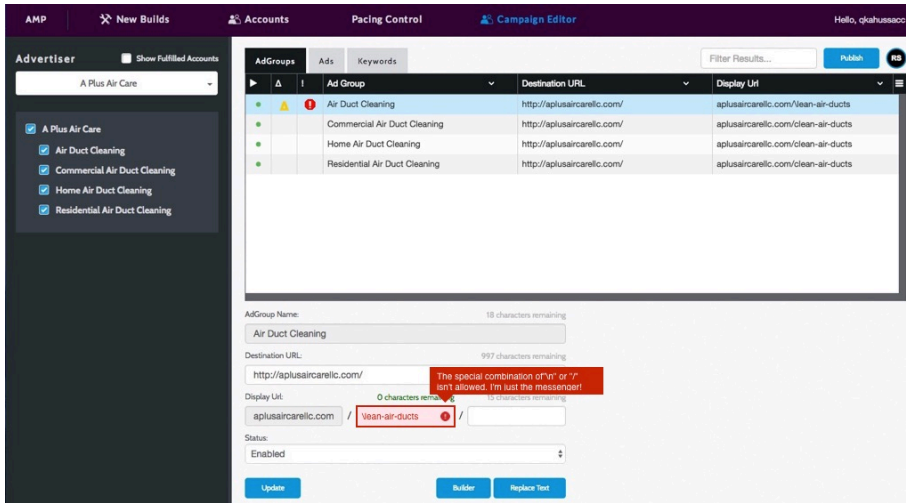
AMP New Builds Accounts Pacing Control Campaign Editor Hello, qkahussacc

Advertiser Show Fulfilled Accounts

A Plus Air Care

A Plus Air Care
Air Duct Cleaning
Commercial Air Duct Cleaning
Home Air Duct Cleaning
Residential Air Duct Cleaning

AdGroups Ads Keywords

Filter Results... Publish RS

| ▶ | Δ | ! | Ad Group | Destination URL | Display Url |
|---|---|---|---|---|---|
| • | ⚠ | ! | Air Duct Cleaning | http://aplusaircarellc.com/ | aplusaircarellc.com/\lean-air-ducts |
| • | | | Commercial Air Duct Cleaning | http://aplusaircarellc.com/ | aplusaircarellc.com/clean-air-ducts |
| • | | | Home Air Duct Cleaning | http://aplusaircarellc.com/ | aplusaircarellc.com/clean-air-ducts |
| • | | | Residential Air Duct Cleaning | http://aplusaircarellc.com/ | aplusaircarellc.com/clean-air-ducts |

AdGroup Name: 18 characters remaining
Air Duct Cleaning

Destination URL: 997 characters remaining
http://aplusaircarellc.com/

The special combination of "\n" or "/" isn't allowed. I'm just the messenger!

Display Url: 0 characters remaining 15 characters remaining
aplusaircarellc.com / \lean-air-ducts /

Status:
Enabled

Update Builder Replace Text